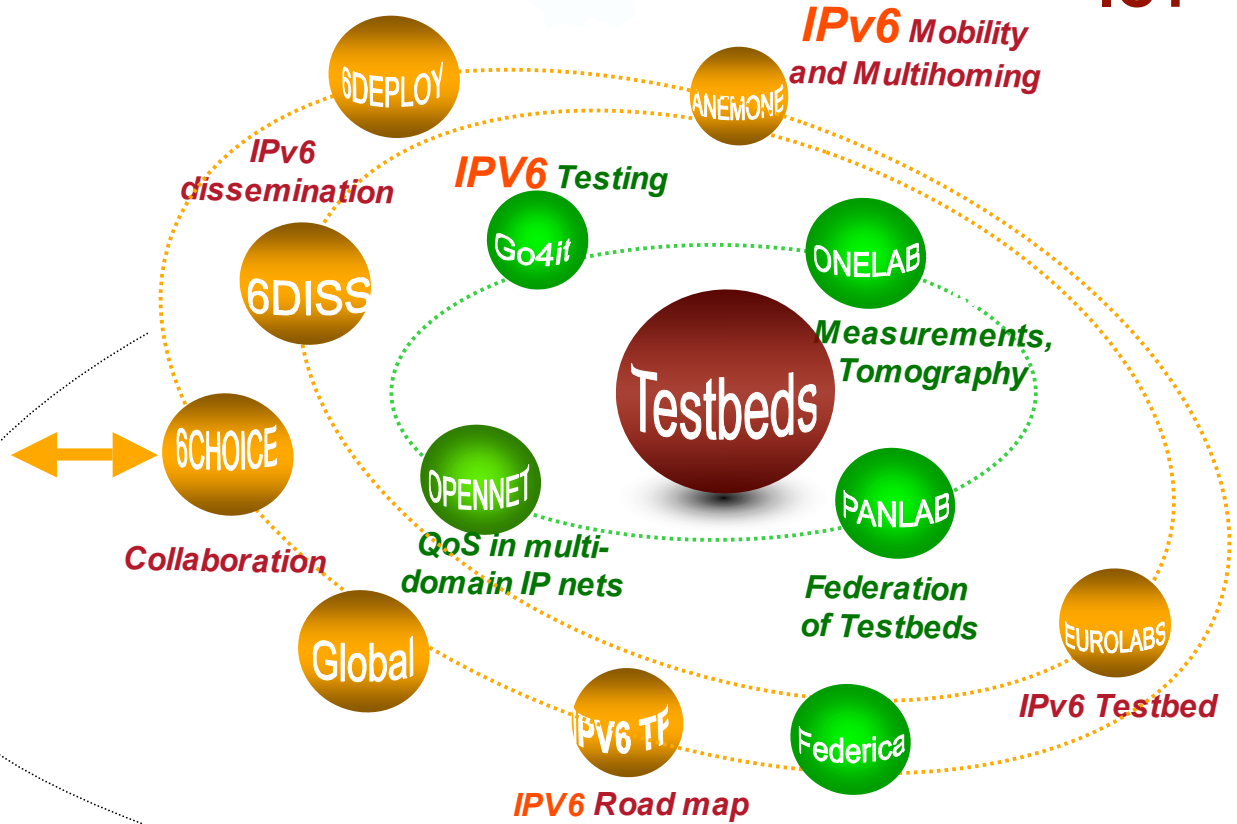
IPv6 Mobility and Multihoming

6DEPLOY

ANEMONE

IPv6 dissemination

IPV6 Testing

Go4it

ONELAB

6DISS

Measurements, Tomography

Testbeds

6CHOICE

OPENNET

PANLAB

QoS in multi-domain IP nets

Collaboration

Federation of Testbeds

EUROLABS

Global

IPv6 Testbed

IPV6 TF

Federica

IPV6 Road map